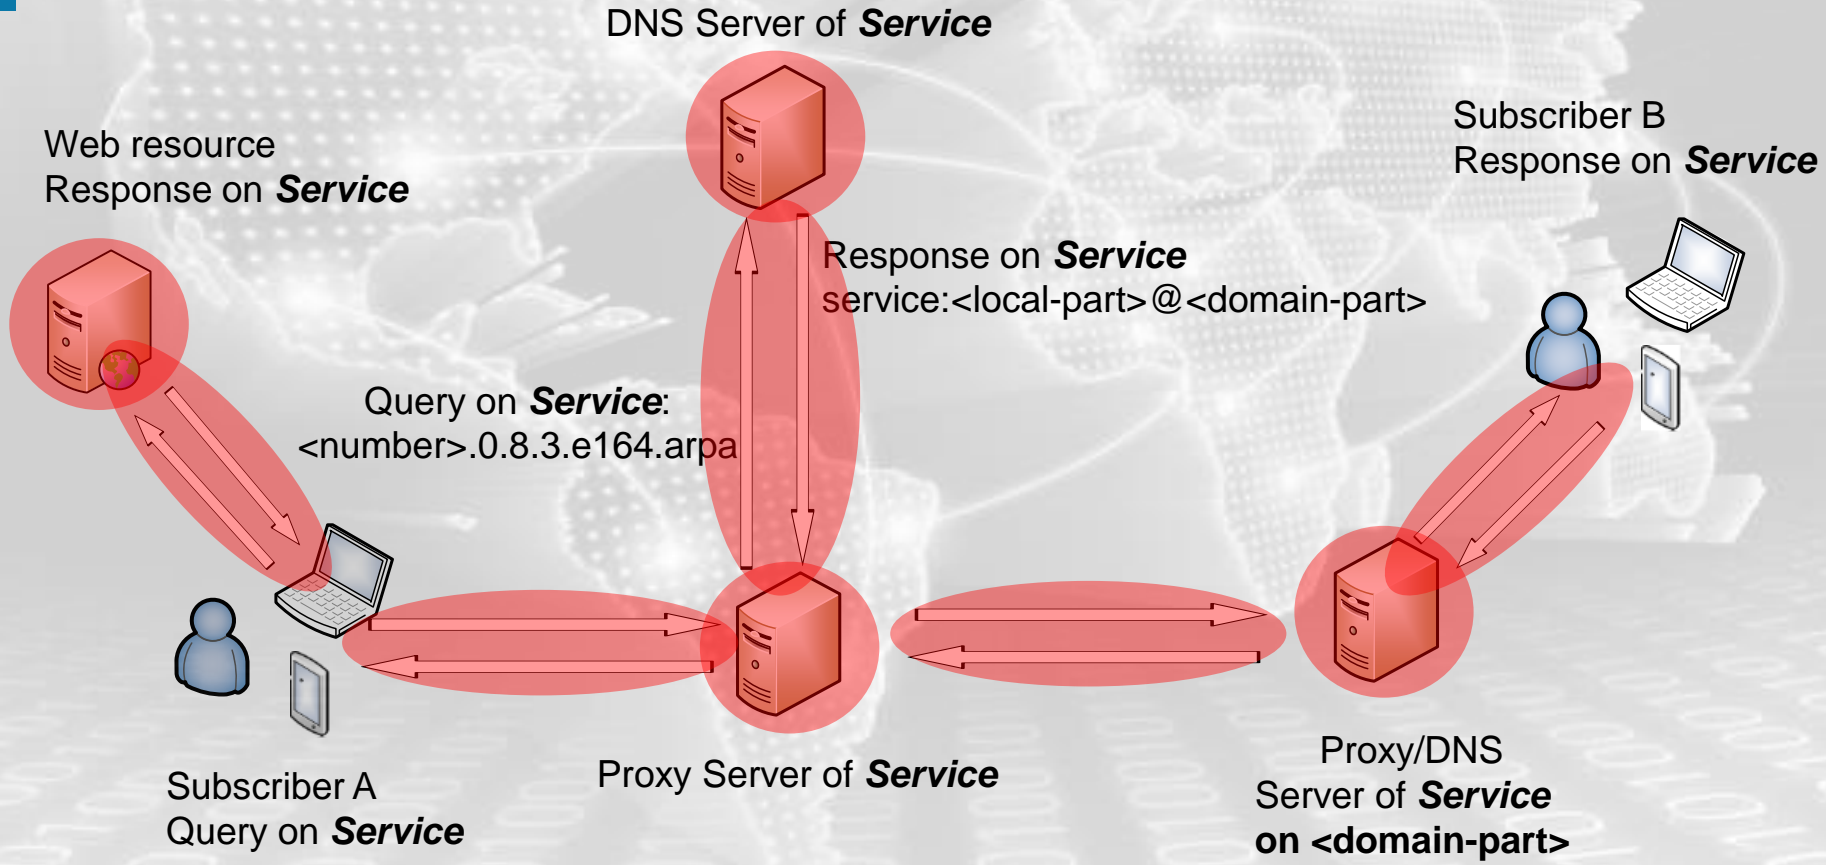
DNS Server of **Service**

Web resource
Response on **Service**

Subscriber B
Response on **Service**

Response on **Service**
service:<local-part>@<domain-part>

Query on **Service**:
<number>.0.8.3.e164.arpa

Subscriber A
Query on **Service**

Proxy Server of **Service**

Proxy/DNS
Server of **Service**
**on <domain-part>**